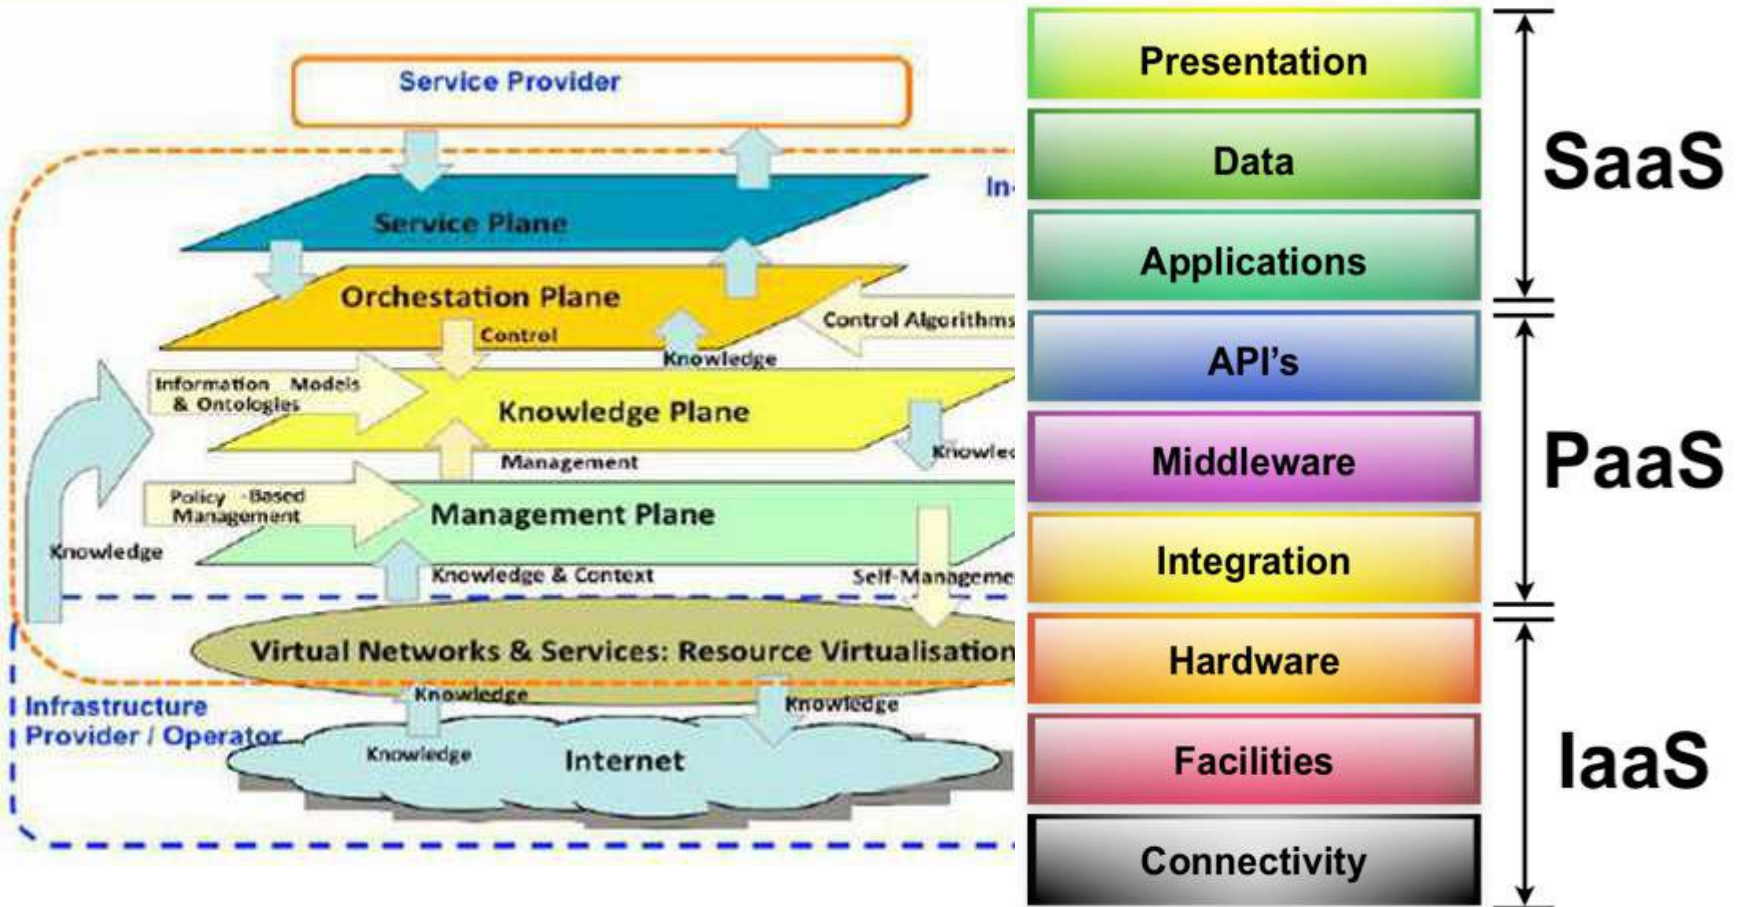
Service Provider

In

Service Plane

Orchestation Plane

Control

Knowledge

Control Algorithms

Information Models & Ontologies

Knowledge Plane

Knowle

Management

Policy -Based Management

Management Plane

Knowledge

Knowledge & Context

Self-Manageme

Virtual Networks & Services: Resource Virtualisation

Knowledge

Knowledge

Infrastructure Provider / Operator

Knowledge

Internet

Presentation

Data

Applications

API's

Middleware

Integration

Hardware

Facilities

Connectivity

SaaS

PaaS

IaaS